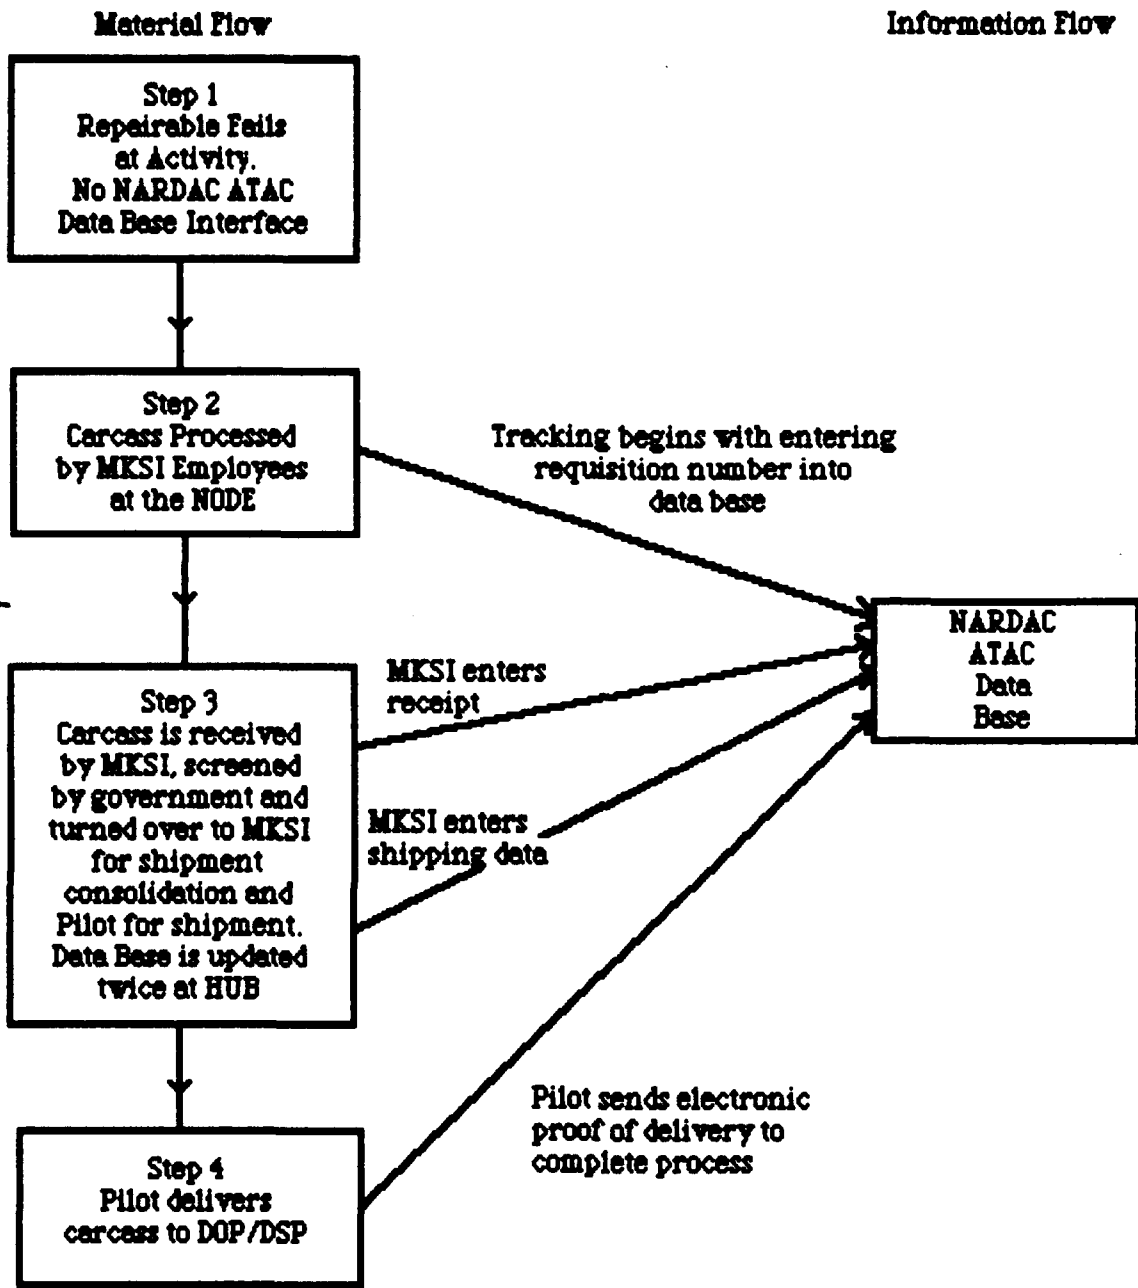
Material Flow

Information Flow

Step 1
Repairable Fails at Activity.
No NARDAC ATAC Data Base Interface

Step 2
Carcass Processed by MKSI Employees at the NODE

Tracking begins with entering requisition number into data base

NARDAC ATAC Data Base

MKSI enters receipt

Step 3
Carcass is received by MKSI, screened by government and turned over to MKSI for shipment consolidation and Pilot for shipment. Data Base is updated twice at HUB

MKSI enters shipping data

Pilot sends electronic proof of delivery to complete process

Step 4
Pilot delivers carcass to DOP/DSP